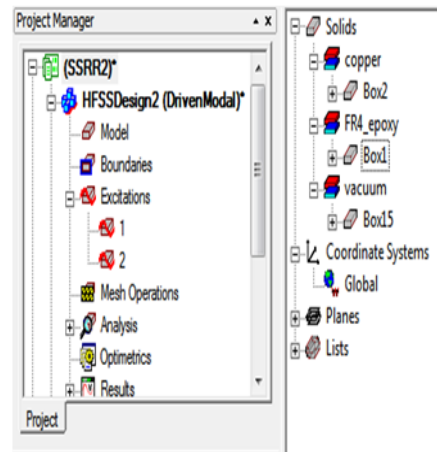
Project Manager

(SSRR2)*
HFSSDesign2 (DrivenModal)*
Model
Boundaries
Excitations
1
2
Mesh Operations
Analysis
Optimetrics
Results

Project

Solids
copper
Box2
FR4_epoxy
Box1
vacuum
Box15
Coordinate Systems
Global
Planes
Lists